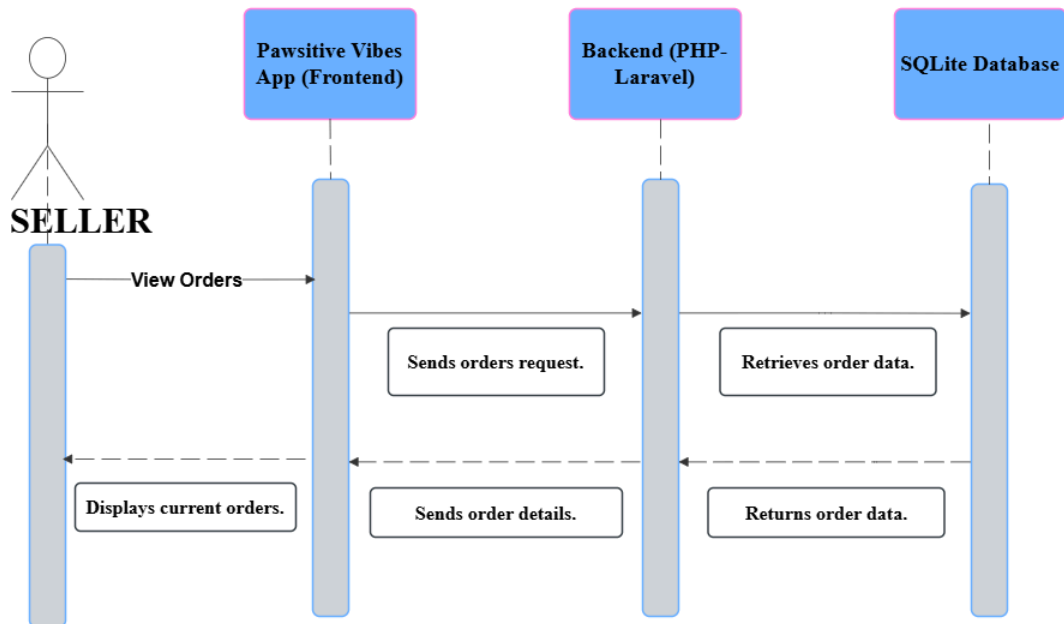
Pawsitive Vibes App (Frontend)

Backend (PHP-Laravel)

SQLite Database

SELLER

View Orders

Sends orders request.

Retrieves order data.

Displays current orders.

Sends order details.

Returns order data.